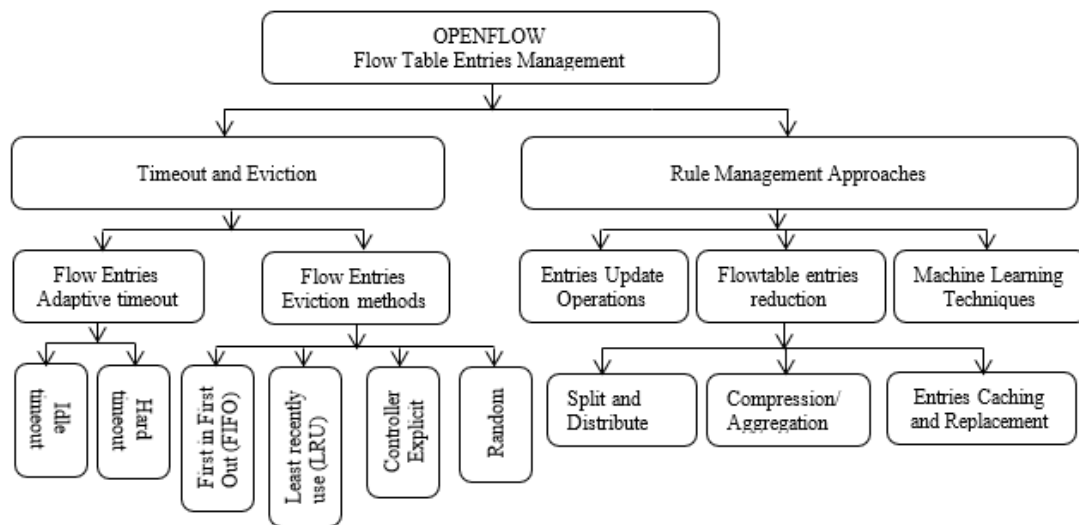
OPENFLOW
Flow Table Entries Management

Timeout and Eviction

Rule Management Approaches

Flow Entries Adaptive timeout

Flow Entries Eviction methods

Entries Update Operations

Flowtable entries reduction

Machine Learning Techniques

Idle timeout

Hard timeout

First in First Out (FIFO)

Least recently use (LRU)

Controller Explicit

Random

Split and Distribute

Compression/ Aggregation

Entries Caching and Replacement